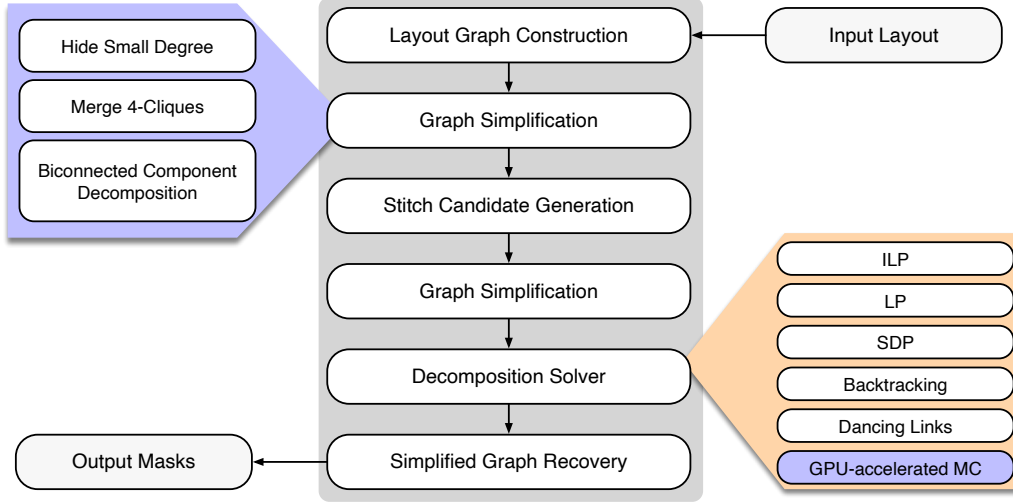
Hide Small Degree

Merge 4-Cliques

Biconnected Component Decomposition

Layout Graph Construction

Input Layout

Graph Simplification

Stitch Candidate Generation

Graph Simplification

Decomposition Solver

Simplified Graph Recovery

Output Masks

ILP

LP

SDP

Backtracking

Dancing Links

GPU-accelerated MC